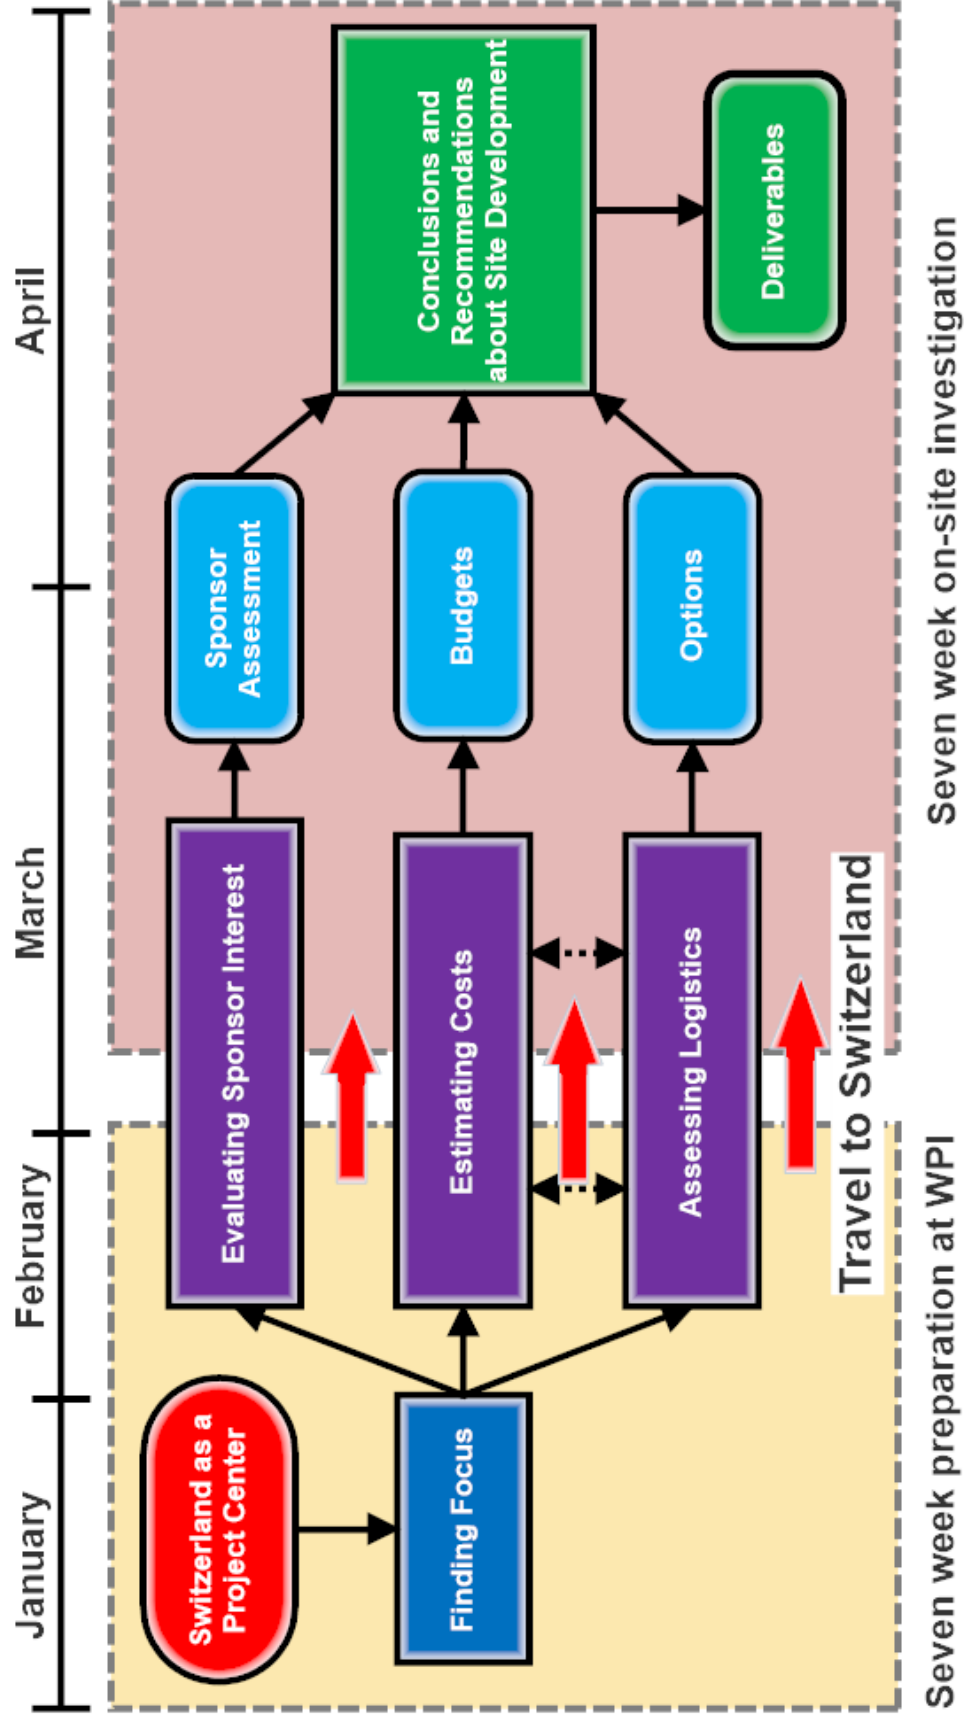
January

February

March

April

Switzerland as a Project Center

Finding Focus

Evaluating Sponsor Interest

Estimating Costs

Assessing Logistics

Sponsor Assessment

Budgets

Options

Conclusions and Recommendations about Site Development

Deliverables

Travel to Switzerland

Seven week preparation at WPI

Seven week on-site investigation